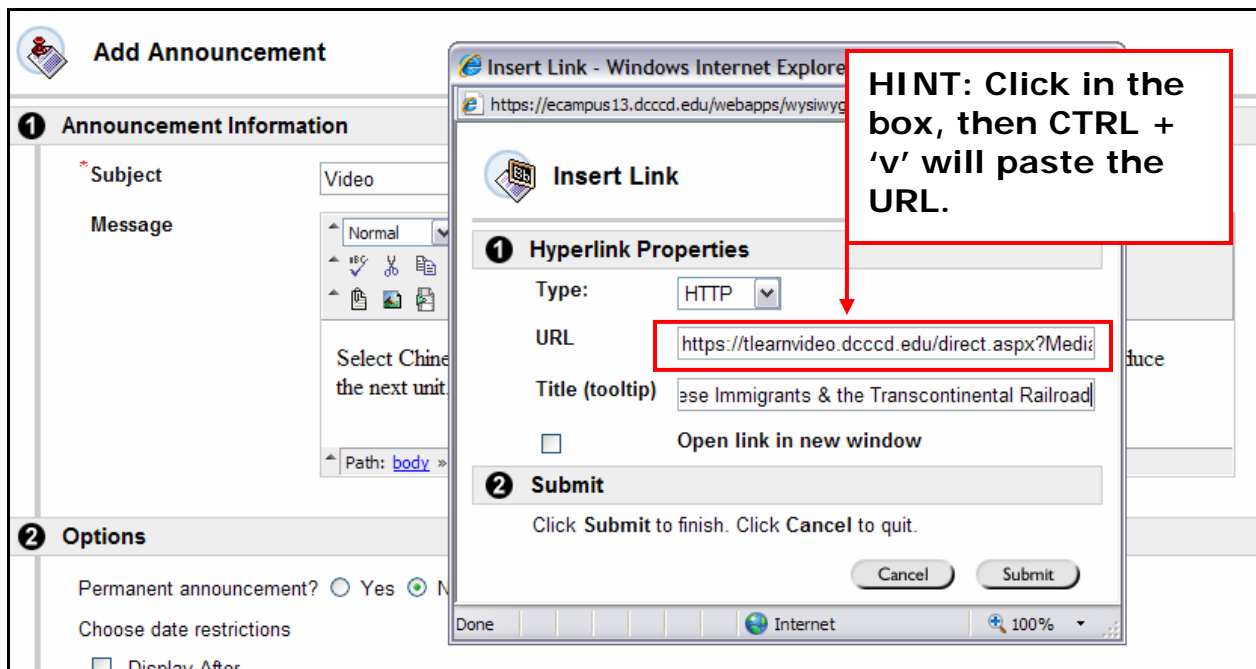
Add Announcement

Insert Link - Windows Internet Explore

https://ecampus13.dcccd.edu/webapps/wysiwyg

HINT: Click in the box, then CTRL + 'v' will paste the URL.

1 Announcement Information

*Subject Video

Message

Normal

Select Chine the next unit

duce

Path: body »

Insert Link

1 Hyperlink Properties

Type: HTTP

URL https://tlearnvideo.dcccd.edu/direct.aspx?Media

Title (tooltip) ese Immigrants & the Transcontinental Railroad

Open link in new window

2 Submit

Click Submit to finish. Click Cancel to quit.

Cancel Submit

Done Internet 100%

2 Options

Permanent announcement? Yes N

Choose date restrictions

Display After